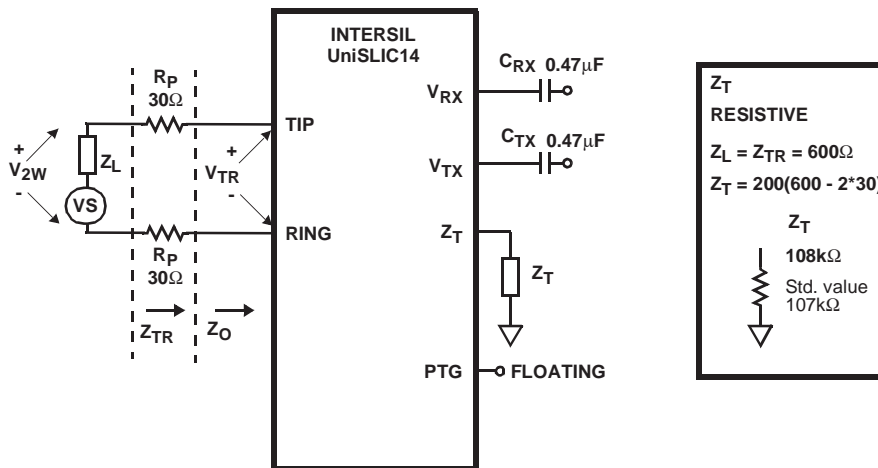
INTERSIL
UniSLIC14

$R_P$
$30\Omega$

+
$V_{2W}$
-

$Z_L$

VS

+
$V_{TR}$
-

TIP

RING

$R_P$
$30\Omega$

$Z_{TR}$

$Z_O$

$C_{RX}$ $0.47\mu F$

$V_{RX}$

$C_{TX}$ $0.47\mu F$

$V_{TX}$

$Z_T$

$Z_T$

PTG

FLOATING

$Z_T$
RESISTIVE
$Z_L = Z_{TR} = 600\Omega$
$Z_T = 200(600 - 2*30)$

$Z_T$
$108k\Omega$
Std. value
$107k\Omega$